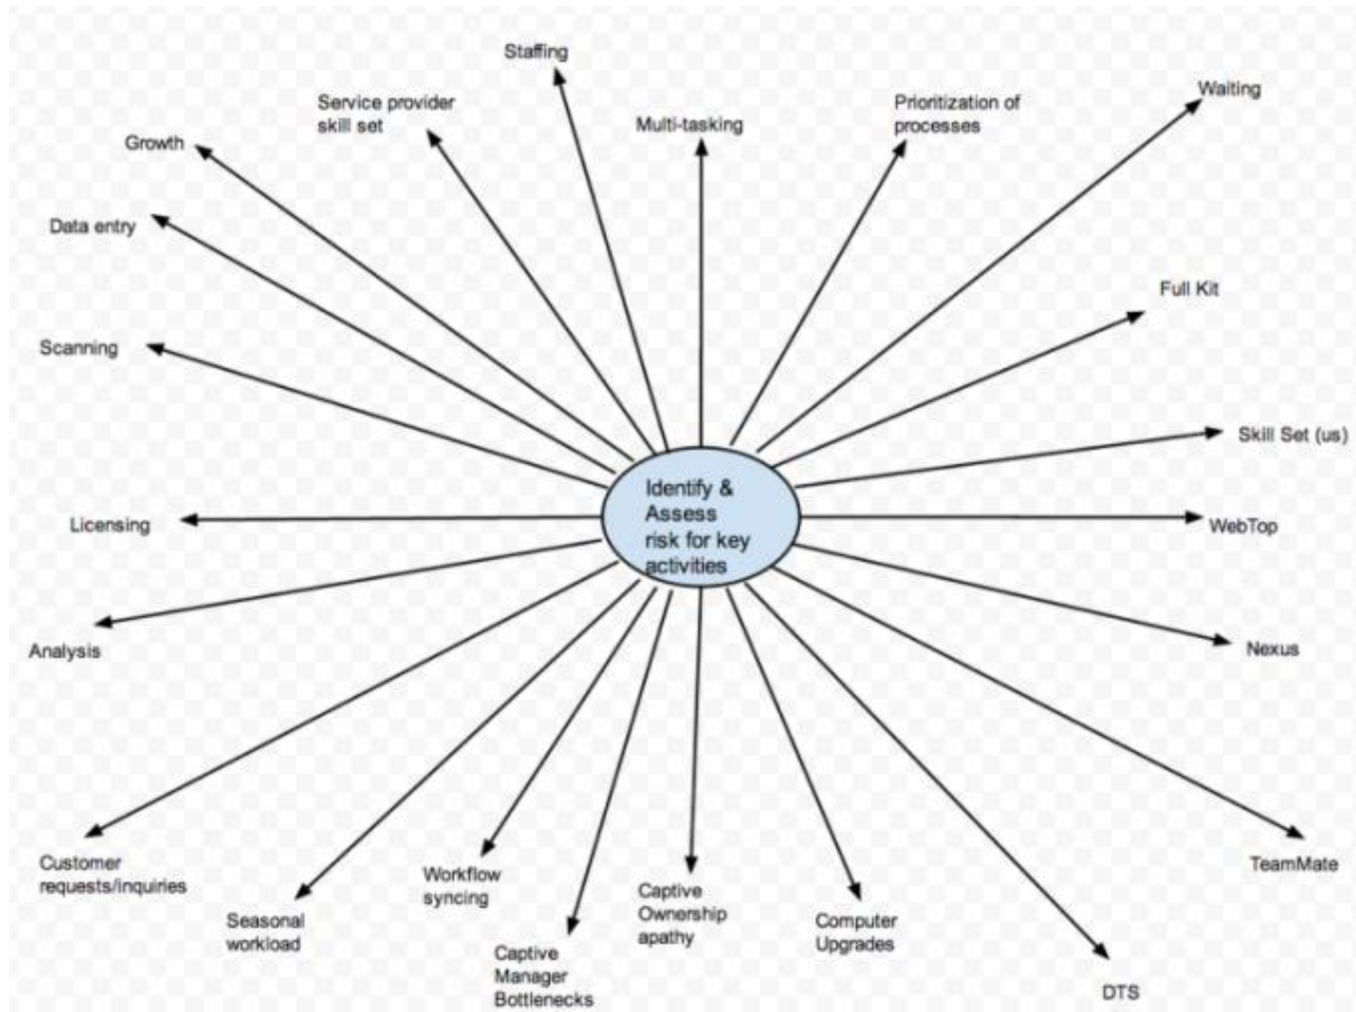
Identify & Assess risk for key activities

Staffing

Service provider skill set

Multi-tasking

Prioritization of processes

Waiting

Growth

Data entry

Full Kit

Scanning

Skill Set (us)

Licensing

WebTop

Analysis

Nexus

Customer requests/inquiries

TeamMate

Seasonal workload

Workflow syncing

Captive Ownership apathy

Computer Upgrades

Captive Manager Bottlenecks

DTS